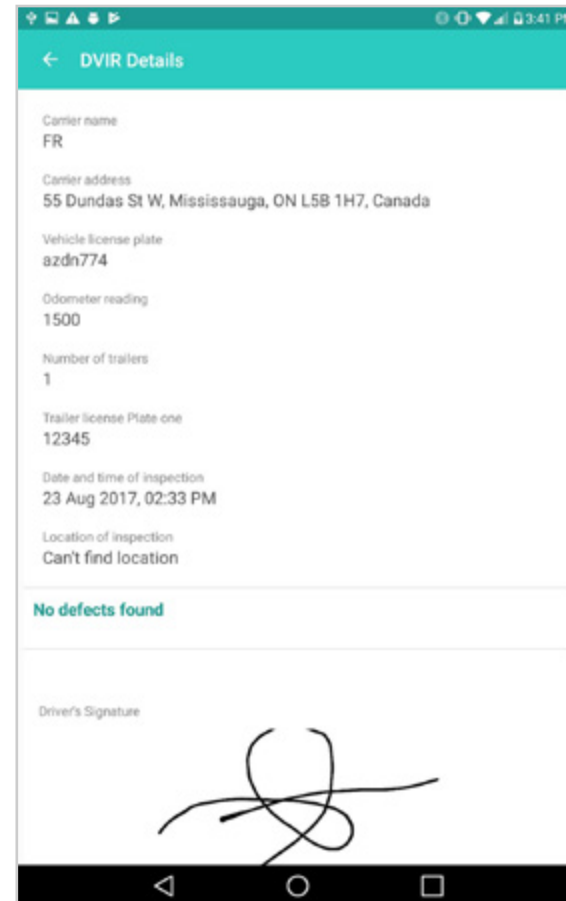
3:41 PM

DVIR Details

Carrier name
FR

Carrier address
55 Dundas St W, Mississauga, ON L5B 1H7, Canada

Vehicle license plate
azdn774

Odometer reading
1500

Number of trailers
1

Trailer license Plate one
12345

Date and time of inspection
23 Aug 2017, 02:33 PM

Location of inspection
Can't find location

No defects found

Driver's Signature